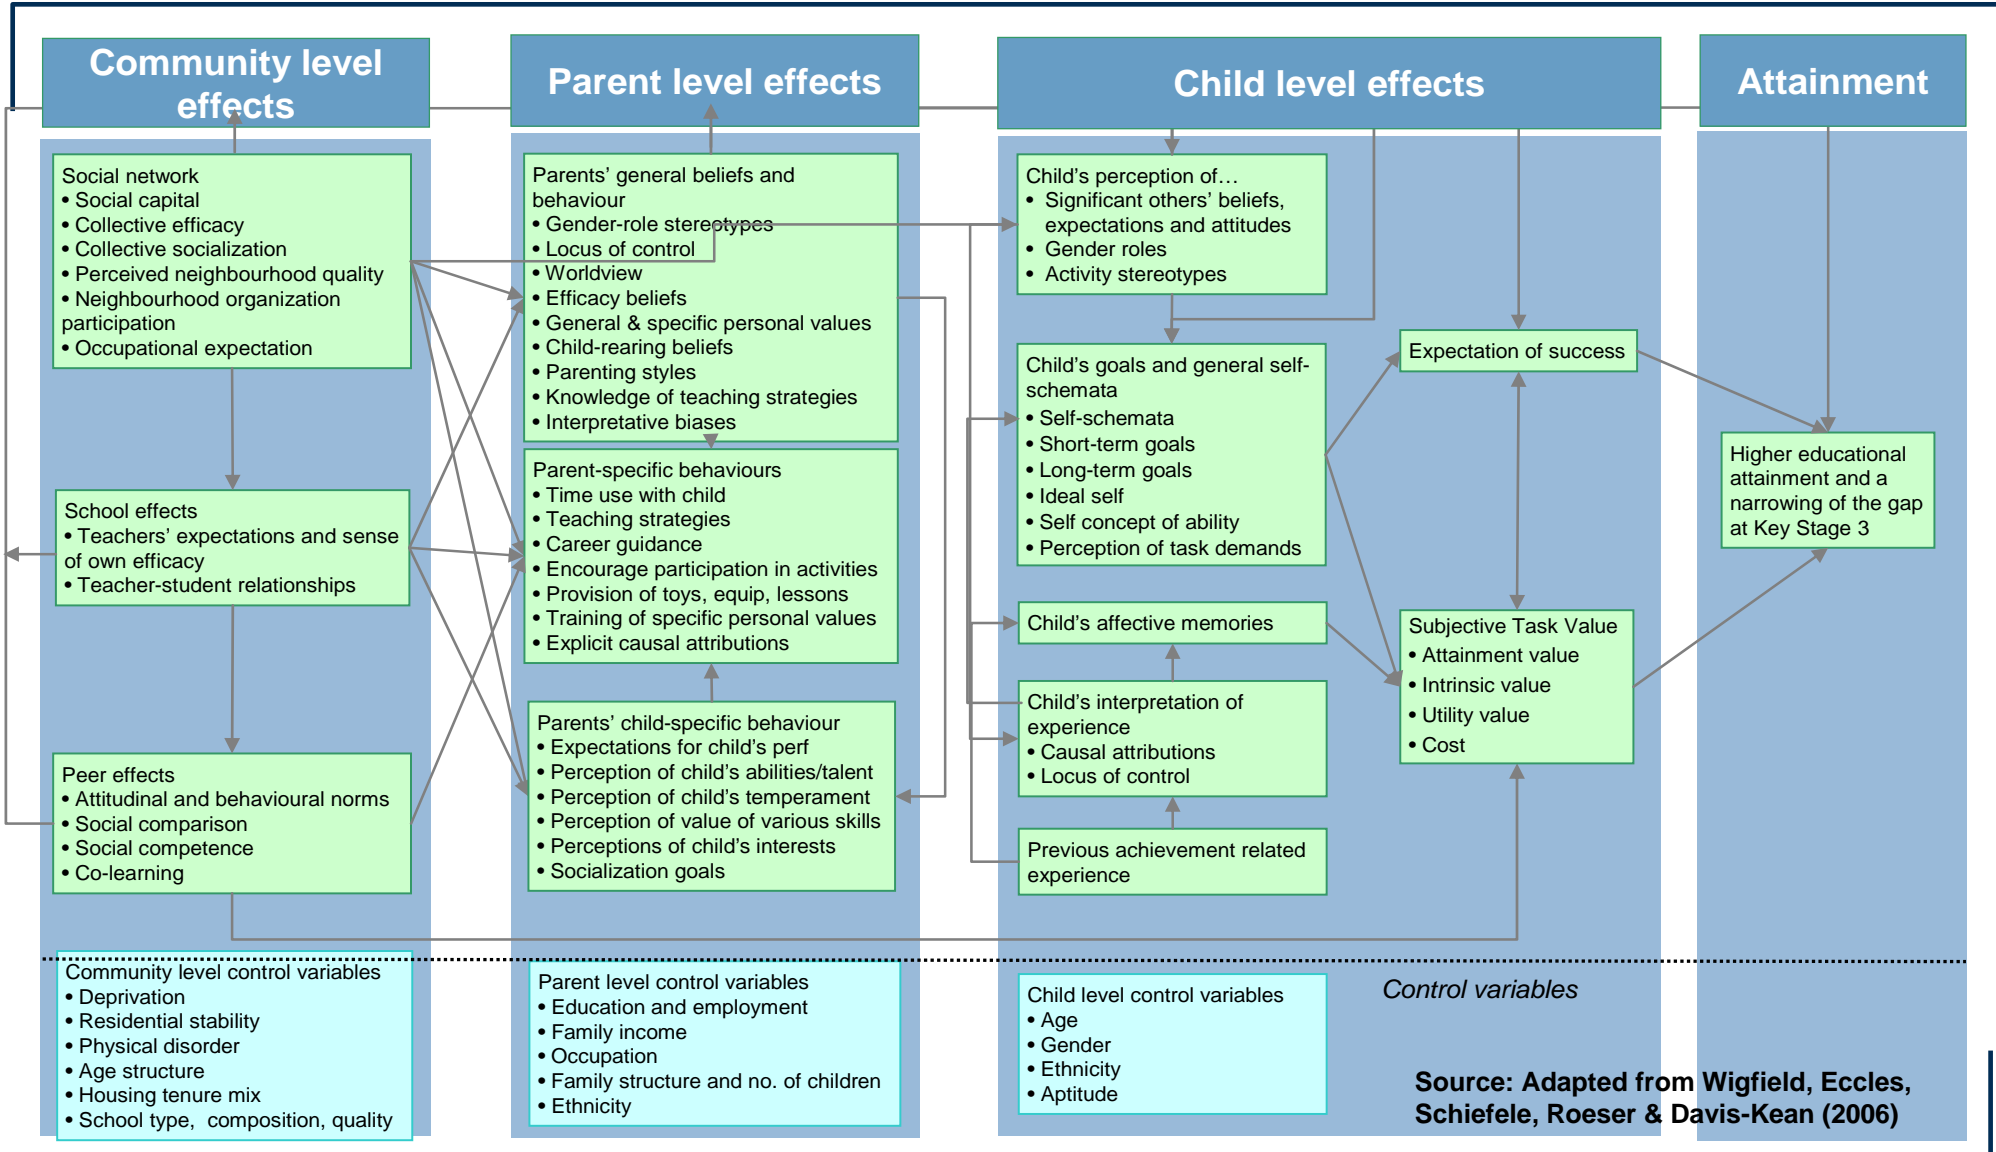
Community level effects

Parent level effects

Child level effects

Attainment

Social network
• Social capital
• Collective efficacy
• Collective socialization
• Perceived neighbourhood quality
• Neighbourhood organization participation
• Occupational expectation

School effects
• Teachers' expectations and sense of own efficacy
• Teacher-student relationships

Peer effects
• Attitudinal and behavioural norms
• Social comparison
• Social competence
• Co-learning

Parents' general beliefs and behaviour
• Gender-role stereotypes
• Locus of control
• Worldview
• Efficacy beliefs
• General & specific personal values
• Child-rearing beliefs
• Parenting styles
• Knowledge of teaching strategies
• Interpretative biases

Parent-specific behaviours
• Time use with child
• Teaching strategies
• Career guidance
• Encourage participation in activities
• Provision of toys, equip, lessons
• Training of specific personal values
• Explicit causal attributions

Parents' child-specific behaviour
• Expectations for child's perf
• Perception of child's abilities/talent
• Perception of child's temperament
• Perception of value of various skills
• Perceptions of child's interests
• Socialization goals

Child's perception of…
• Significant others' beliefs, expectations and attitudes
• Gender roles
• Activity stereotypes

Child's goals and general self-schemata
• Self-schemata
• Short-term goals
• Long-term goals
• Ideal self
• Self concept of ability
• Perception of task demands

Child's affective memories

Child's interpretation of experience
• Causal attributions
• Locus of control

Previous achievement related experience

Expectation of success

Subjective Task Value
• Attainment value
• Intrinsic value
• Utility value
• Cost

Higher educational attainment and a narrowing of the gap at Key Stage 3

Community level control variables
• Deprivation
• Residential stability
• Physical disorder
• Age structure
• Housing tenure mix
• School type, composition, quality

Parent level control variables
• Education and employment
• Family income
• Occupation
• Family structure and no. of children
• Ethnicity

Child level control variables
• Age
• Gender
• Ethnicity
• Aptitude

Control variables

Source: Adapted from Wigfield, Eccles, Schiefele, Roeser & Davis-Kean (2006)